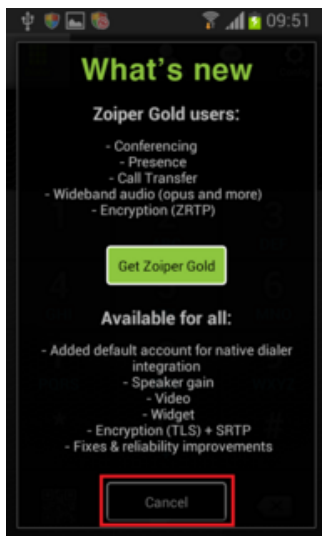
09:51

What's new

Zoiper Gold users:

- Conferencing
- Presence
- Call Transfer
- Wideband audio (opus and more)
- Encryption (ZRTP)

Get Zoiper Gold

Available for all:

- Added default account for native dialer integration
- Speaker gain
- Video
- Widget
- Encryption (TLS) + SRTP
- Fixes & reliability improvements

Cancel